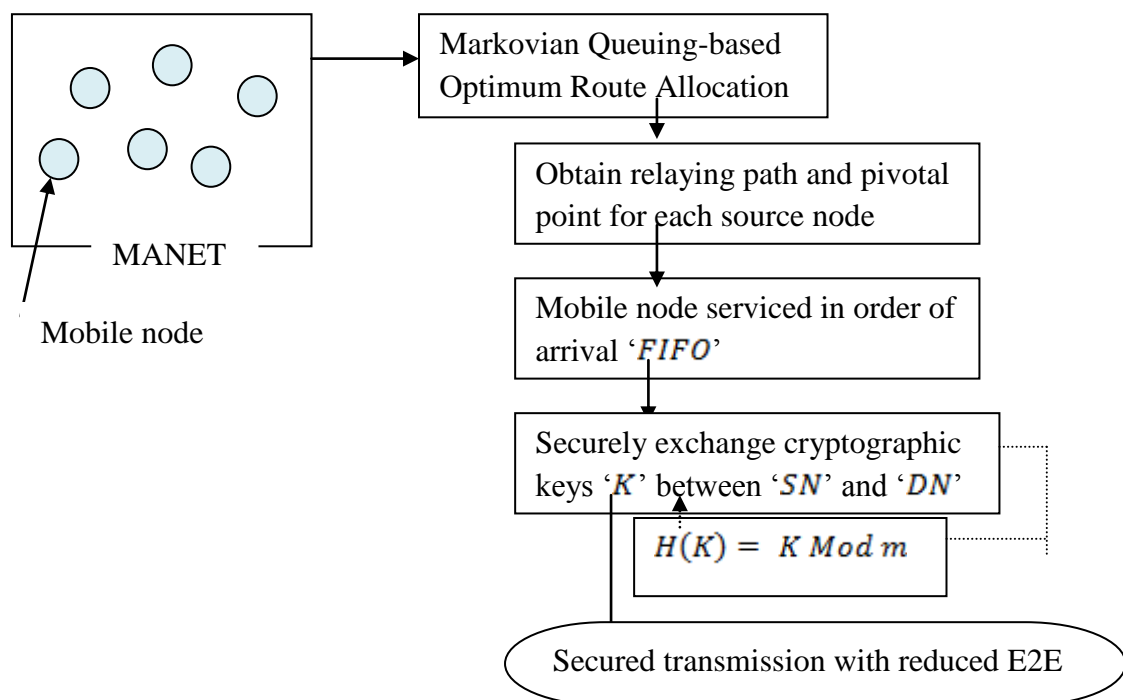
MANET

Mobile node

Markovian Queuing-based Optimum Route Allocation

Obtain relaying path and pivotal point for each source node

Mobile node serviced in order of arrival '$FIFO$'

Securely exchange cryptographic keys '$K$' between '$SN$' and '$DN$'

$H(K) = K \, Mod \, m$

Secured transmission with reduced E2E